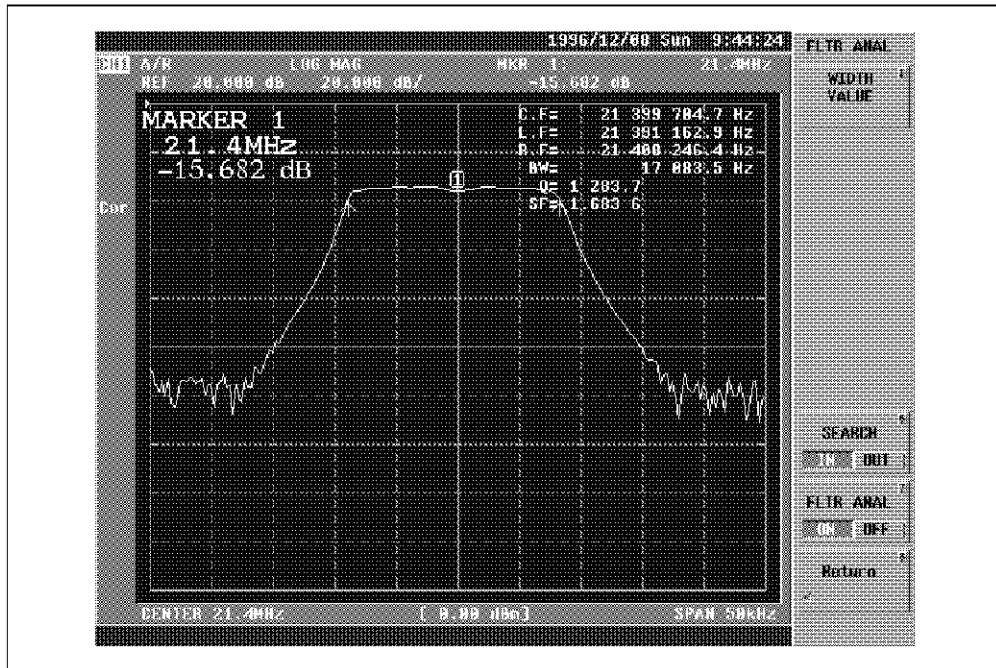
1996/12/08 Sun 9:44:24

CH1 A/R LOG MAG MKR 1: 21.4MHz
REF 20.000 dB 20.000 dB/ -15.682 dB

MARKER 1
21.4MHz
-15.682 dB

C.F= 21 399 704.7 Hz
L.F= 21 391 162.9 Hz
R.F= 21 408 246.4 Hz
BW= 17 083.5 Hz
Q= 1 283.7
SF= 1.683 6

Cor

1

CENTER 21.4MHz [ 0.00 dBm] SPAN 50kHz

FLTR ANAL

WIDTH VALUE

SEARCH
IN OUT

FLTR ANAL
ON OFF

Return